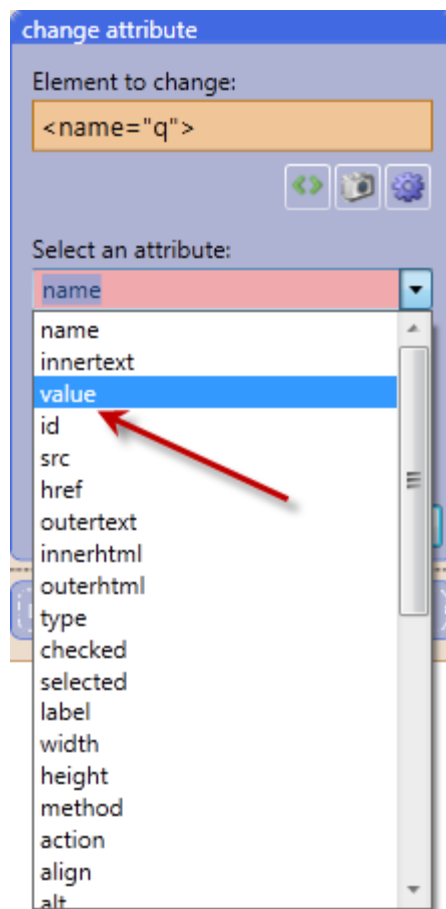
change attribute

Element to change:

<name="q">

Select an attribute:

name

name
innertext
value
id
src
href
outertext
innerhtml
outerhtml
type
checked
selected
label
width
height
method
action
align
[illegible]